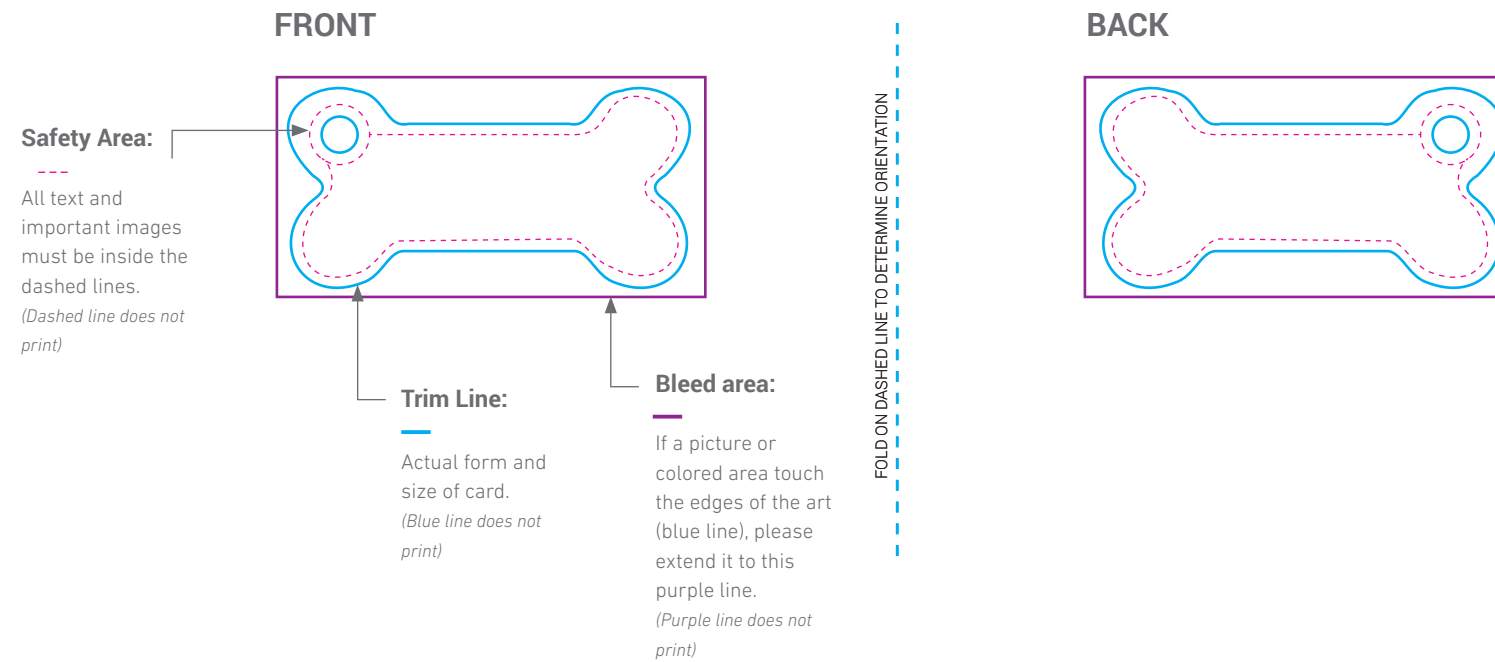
FRONT

Safety Area:

All text and important images must be inside the dashed lines.
(Dashed line does not print)

Trim Line:

Actual form and size of card.
(Blue line does not print)

Bleed area:

If a picture or colored area touch the edges of the art (blue line), please extend it to this purple line.
(Purple line does not print)

FOLD ON DASHED LINE TO DETERMINE ORIENTATION

BACK